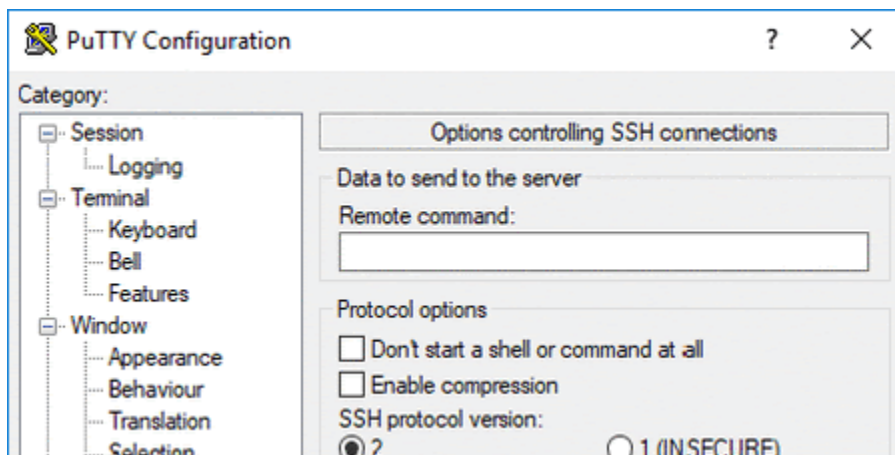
PuTTY Configuration ? ×

Category:

Session
Logging
Terminal
Keyboard
Bell
Features
Window
Appearance
Behaviour
Translation
Selection

Options controlling SSH connections

Data to send to the server
Remote command:

Protocol options
Don't start a shell or command at all
Enable compression
SSH protocol version:
2
1 (INSECURE)